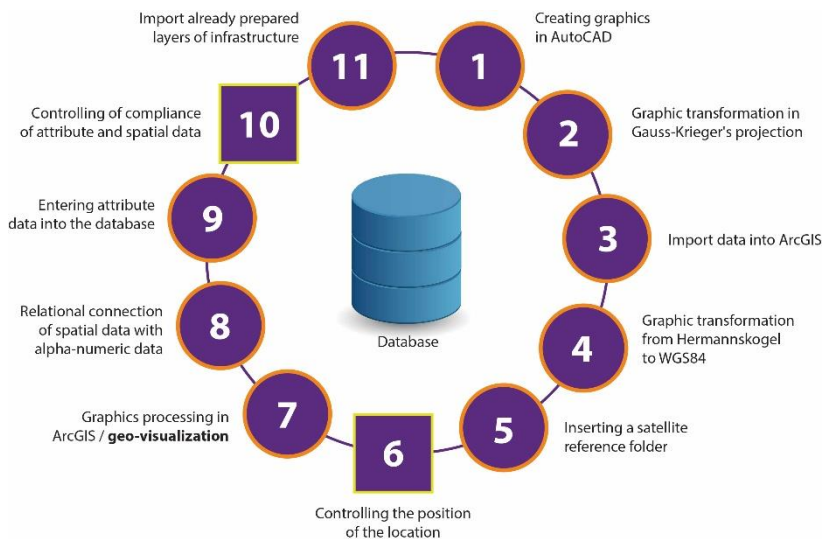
11
Import already prepared layers of infrastructure

1
Creating graphics in AutoCAD

2
Graphic transformation in Gauss-Krieger's projection

3
Import data into ArcGIS

4
Graphic transformation from Hermannskogel to WGS84

5
Inserting a satellite reference folder

6
Controlling the position of the location

7
Graphics processing in ArcGIS / **geo-visualization**

8
Relational connection of spatial data with alpha-numeric data

9
Entering attribute data into the database

10
Controlling of compliance of attribute and spatial data

Database